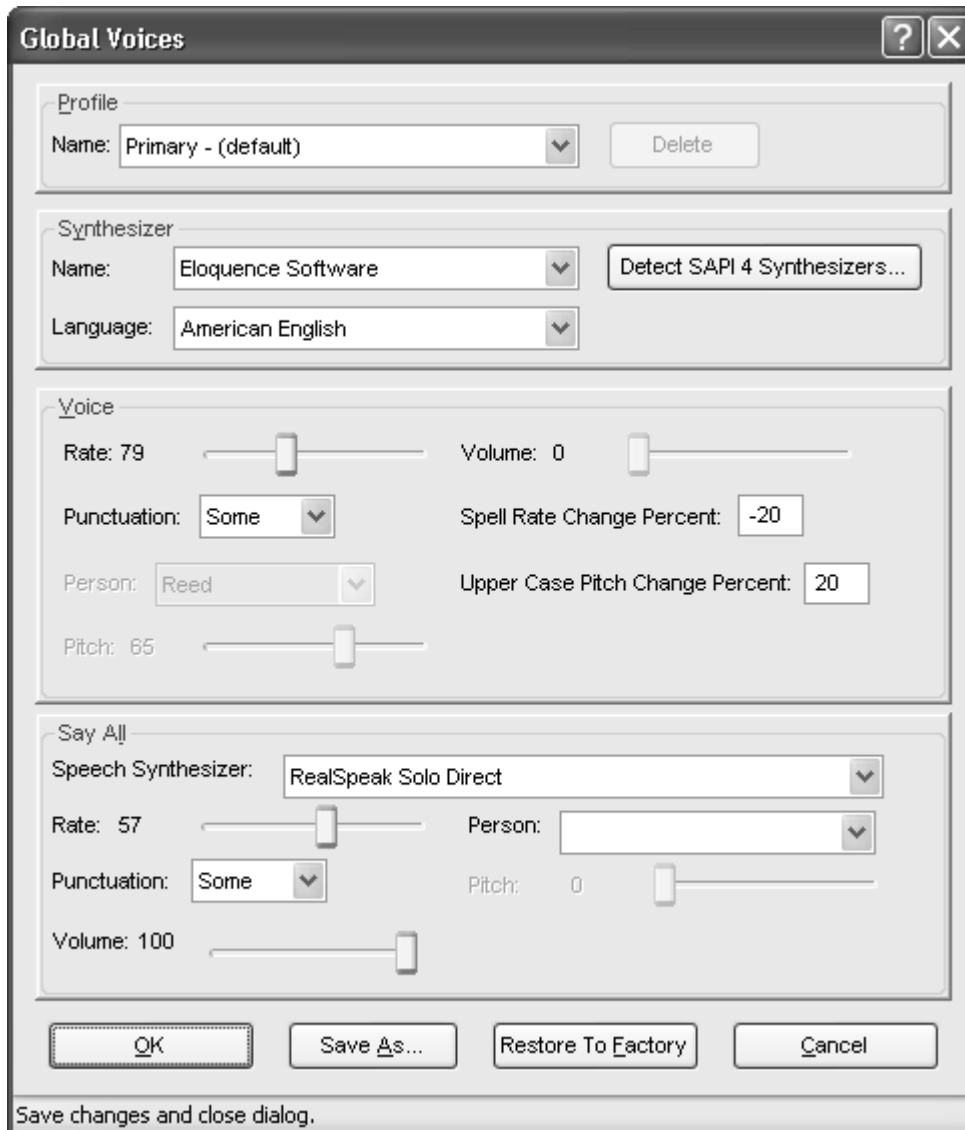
Global Voices

Profile

Name: Primary - (default)

Delete

Synthesizer

Name: Eloquence Software

Detect SAPI 4 Synthesizers...

Language: American English

Voice

Rate: 79

Volume: 0

Punctuation: Some

Spell Rate Change Percent: -20

Person: Reed

Upper Case Pitch Change Percent: 20

Pitch: 65

Say All

Speech Synthesizer: RealSpeak Solo Direct

Rate: 57

Person:

Punctuation: Some

Pitch: 0

Volume: 100

OK

Save As...

Restore To Factory

Cancel

Save changes and close dialog.